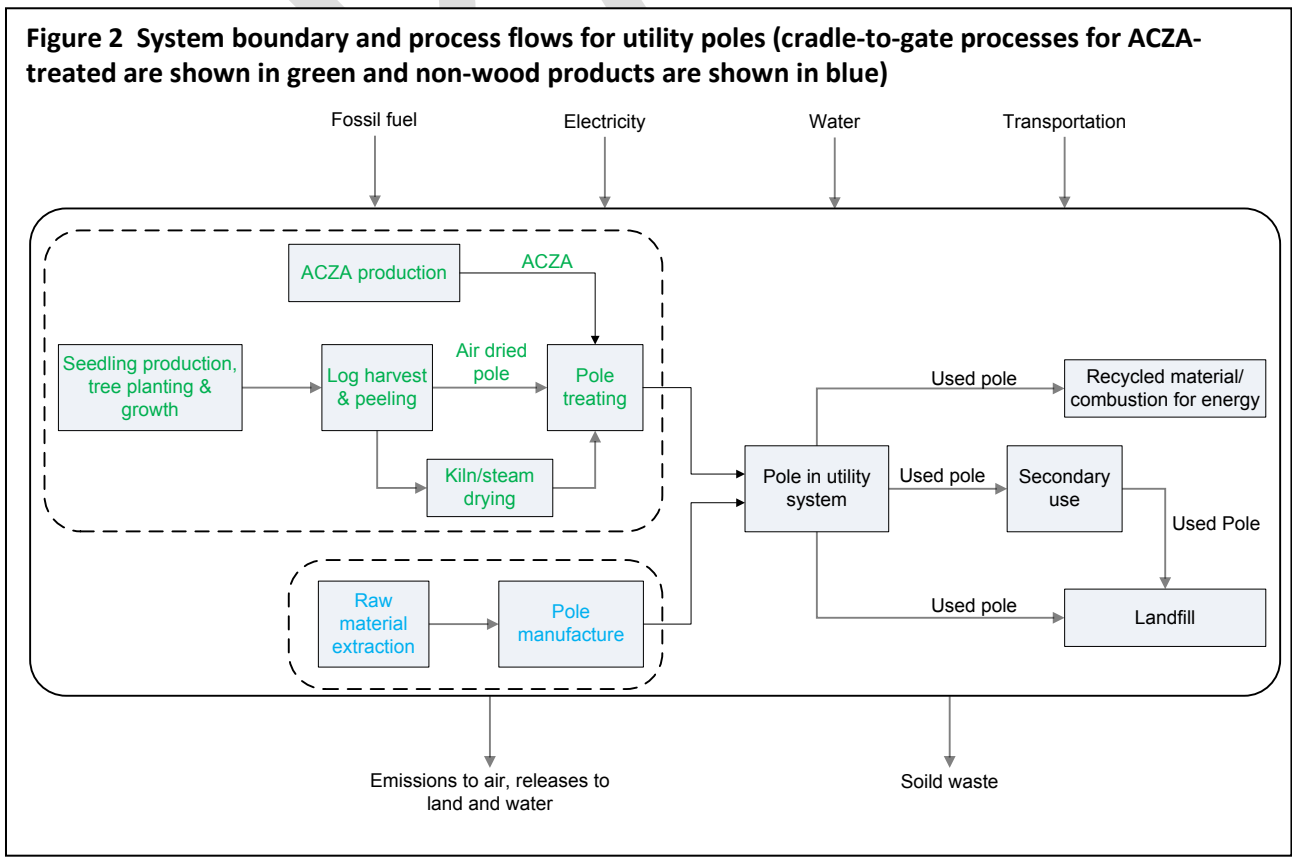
Figure 2 System boundary and process flows for utility poles (cradle-to-gate processes for ACZA-treated are shown in green and non-wood products are shown in blue)

Fossil fuel

Electricity

Water

Transportation

ACZA production

ACZA

Seedling production, tree planting & growth

Log harvest & peeling

Air dried pole

Pole treating

Kiln/steam drying

Raw material extraction

Pole manufacture

Pole in utility system

Used pole

Recycled material/ combustion for energy

Used pole

Secondary use

Used Pole

Used pole

Landfill

Emissions to air, releases to land and water

Soild waste